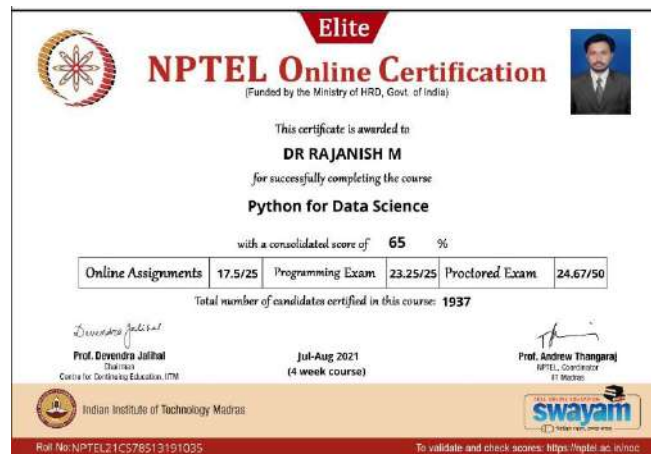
Elite

NPTEL Online Certification
(Funded by the Ministry of HRD, Govt. of India)

This certificate is awarded to

DR RAJANISH M

for successfully completing the course

Python for Data Science

with a consolidated score of 65 %

| Online Assignments | 17.5/25 | Programming Exam | 23.25/25 | Proctored Exam | 24.67/50 |
|---|---|---|---|---|---|

Total number of candidates certified in this course: 1937

Devendra Jalihal
Prof. Devendra Jalihal
Chairman
Centre for Continuing Education, IITM

Jul-Aug 2021
(4 week course)

Prof. Andrew Thangaraj
NPTEL Coordinator
IIT Madras

Indian Institute of Technology Madras

swayam

Roll No:NPTEL21CS78S13191035

To validate and check scores: https://nptel.ac.in/noc